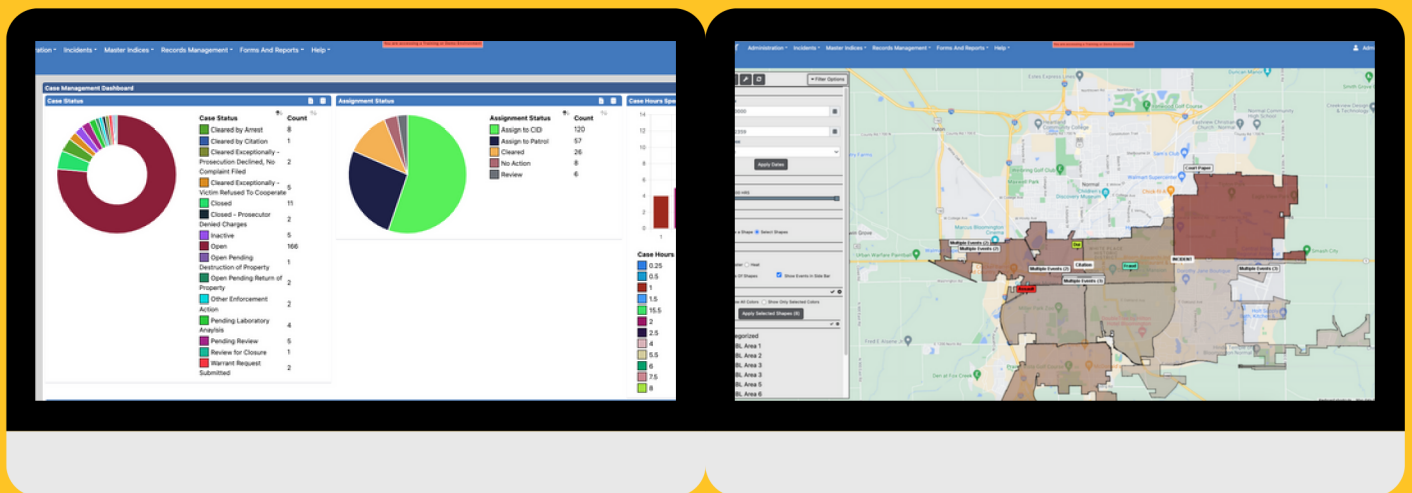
Administration ▾ Incidents ▾ Master Indices ▾ Records Management ▾ Forms And Reports ▾ Help ▾

Case Management Dashboard

Case Status

| Case Status | Count |
|---|---|
| Cleared by Arrest | 8 |
| Cleared by Citation | 1 |
| Cleared Exceptionally - Prosecution Declined, No Complaint Filed | 2 |
| Cleared Exceptionally - Victim Refused To Cooperate | 5 |
| Closed | 11 |
| Closed - Prosecutor Denied Charges | 2 |
| Inactive | 5 |
| Open | 166 |
| Open Pending Destruction of Property | 1 |
| Open Pending Return of Property | 2 |
| Other Enforcement Action | 2 |
| Pending Laboratory Analysis | 4 |
| Pending Review | 5 |
| Review for Closure | 1 |
| Warrant Request Submitted | 2 |

Assignment Status

| Assignment Status | Count |
|---|---|
| Assign to CIDI | 120 |
| Assign to Patrol | 57 |
| Cleared | 26 |
| No Action | 8 |
| Review | 6 |

Case Hours Spe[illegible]

14
12
10
8
6
4
2
0

Case Hours
0.25
0.5
1
1.5
15.5
2
2.5
4
5.5
6
7.5
8

Administration ▾ Incidents ▾ Master Indices ▾ Records Management ▾ Forms And Reports ▾ Help ▾

Admi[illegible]

Filter Options

Apply Dates

Select Shapes

Heat

Show Events in Side Bar

Apply Selected Shapes (6)

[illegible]egorized
BL Area 1
BL Area 2
BL Area 3
BL Area 3
BL Area 5
BL Area 6

Multiple Events (2)
Multiple Events (3)
Multiple Events (3)
Multiple Events (3)
Multiple Events (2)
INCIDENT
Court Popov
Yukon
Normal